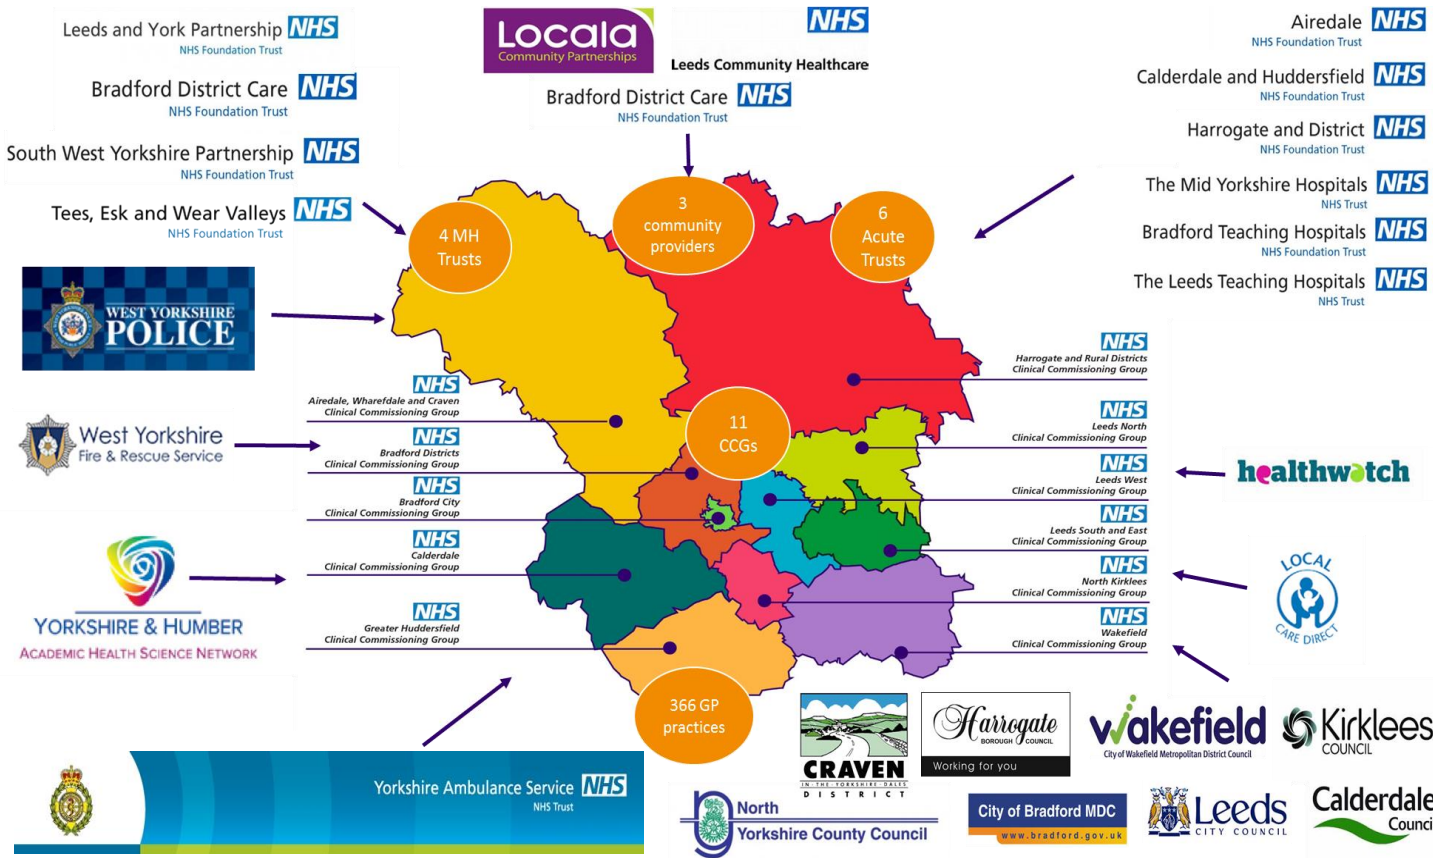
Leeds and York Partnership NHS
NHS Foundation Trust

Bradford District Care NHS
NHS Foundation Trust

South West Yorkshire Partnership NHS
NHS Foundation Trust

Tees, Esk and Wear Valleys NHS
NHS Foundation Trust

Locala
Community Partnerships

NHS
Leeds Community Healthcare

Bradford District Care NHS
NHS Foundation Trust

Airedale NHS
NHS Foundation Trust

Calderdale and Huddersfield NHS
NHS Foundation Trust

Harrogate and District NHS
NHS Foundation Trust

The Mid Yorkshire Hospitals NHS
NHS Trust

Bradford Teaching Hospitals NHS
NHS Foundation Trust

The Leeds Teaching Hospitals NHS
NHS Trust

4 MH Trusts

3 community providers

6 Acute Trusts

WEST YORKSHIRE POLICE

West Yorkshire Fire & Rescue Service

YORKSHIRE & HUMBER
ACADEMIC HEALTH SCIENCE NETWORK

NHS
Airedale, Wharfedale and Craven
Clinical Commissioning Group

NHS
Bradford Districts
Clinical Commissioning Group

NHS
Bradford City
Clinical Commissioning Group

NHS
Calderdale
Clinical Commissioning Group

NHS
Greater Huddersfield
Clinical Commissioning Group

11 CCGs

NHS
Harrogate and Rural Districts
Clinical Commissioning Group

NHS
Leeds North
Clinical Commissioning Group

NHS
Leeds West
Clinical Commissioning Group

NHS
Leeds South and East
Clinical Commissioning Group

NHS
North Kirklees
Clinical Commissioning Group

NHS
Wakefield
Clinical Commissioning Group

healthwatch

LOCAL CARE DIRECT

366 GP practices

Yorkshire Ambulance Service NHS
NHS Trust

CRAVEN
IN THE YORKSHIRE DALES
DISTRICT

Harrogate
BOROUGH COUNCIL
Working for you

wakefield
City of Wakefield Metropolitan District Council

Kirklees
COUNCIL

North Yorkshire County Council

City of Bradford MDC
www.bradford.gov.uk

Leeds
CITY COUNCIL

Calderdale
Counci